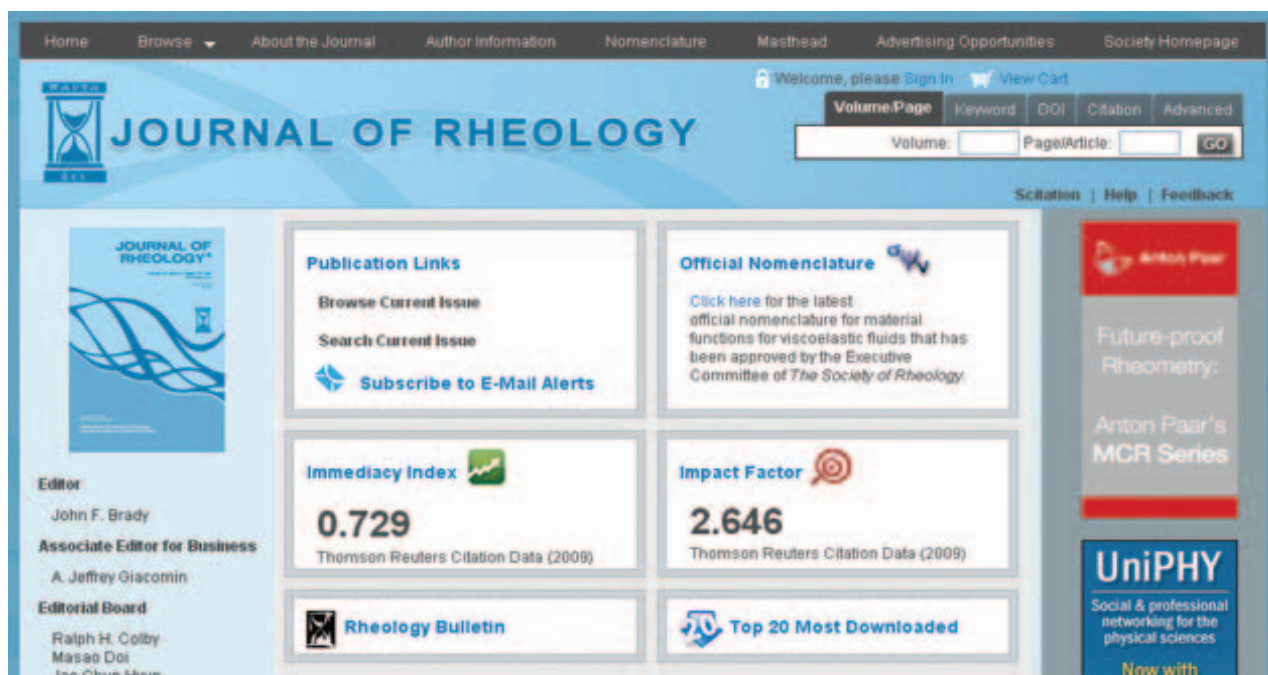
Home Browse About the Journal Author Information Nomenclature Masthead Advertising Opportunities Society Homepage

Welcome, please Sign In View Cart

JOURNAL OF RHEOLOGY

Volume/Page Keyword DOI Citation Advanced

Volume: Page/Article: GO

Scitation | Help | Feedback

JOURNAL OF RHEOLOGY

Editor
John F. Brady
Associate Editor for Business
A. Jeffrey Giacomin
Editorial Board
Ralph H. Colby
Masao Doi
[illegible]

Publication Links
Browse Current Issue
Search Current Issue
Subscribe to E-Mail Alerts

Official Nomenclature
Click here for the latest official nomenclature for material functions for viscoelastic fluids that has been approved by the Executive Committee of The Society of Rheology.

Immediacy Index
0.729
Thomson Reuters Citation Data (2009)

Impact Factor
2.646
Thomson Reuters Citation Data (2009)

Rheology Bulletin

Top 20 Most Downloaded

Anton Paar
Future-proof Rheometry:
Anton Paar's MCR Series

UniPHY
Social & professional networking for the physical sciences
Now with